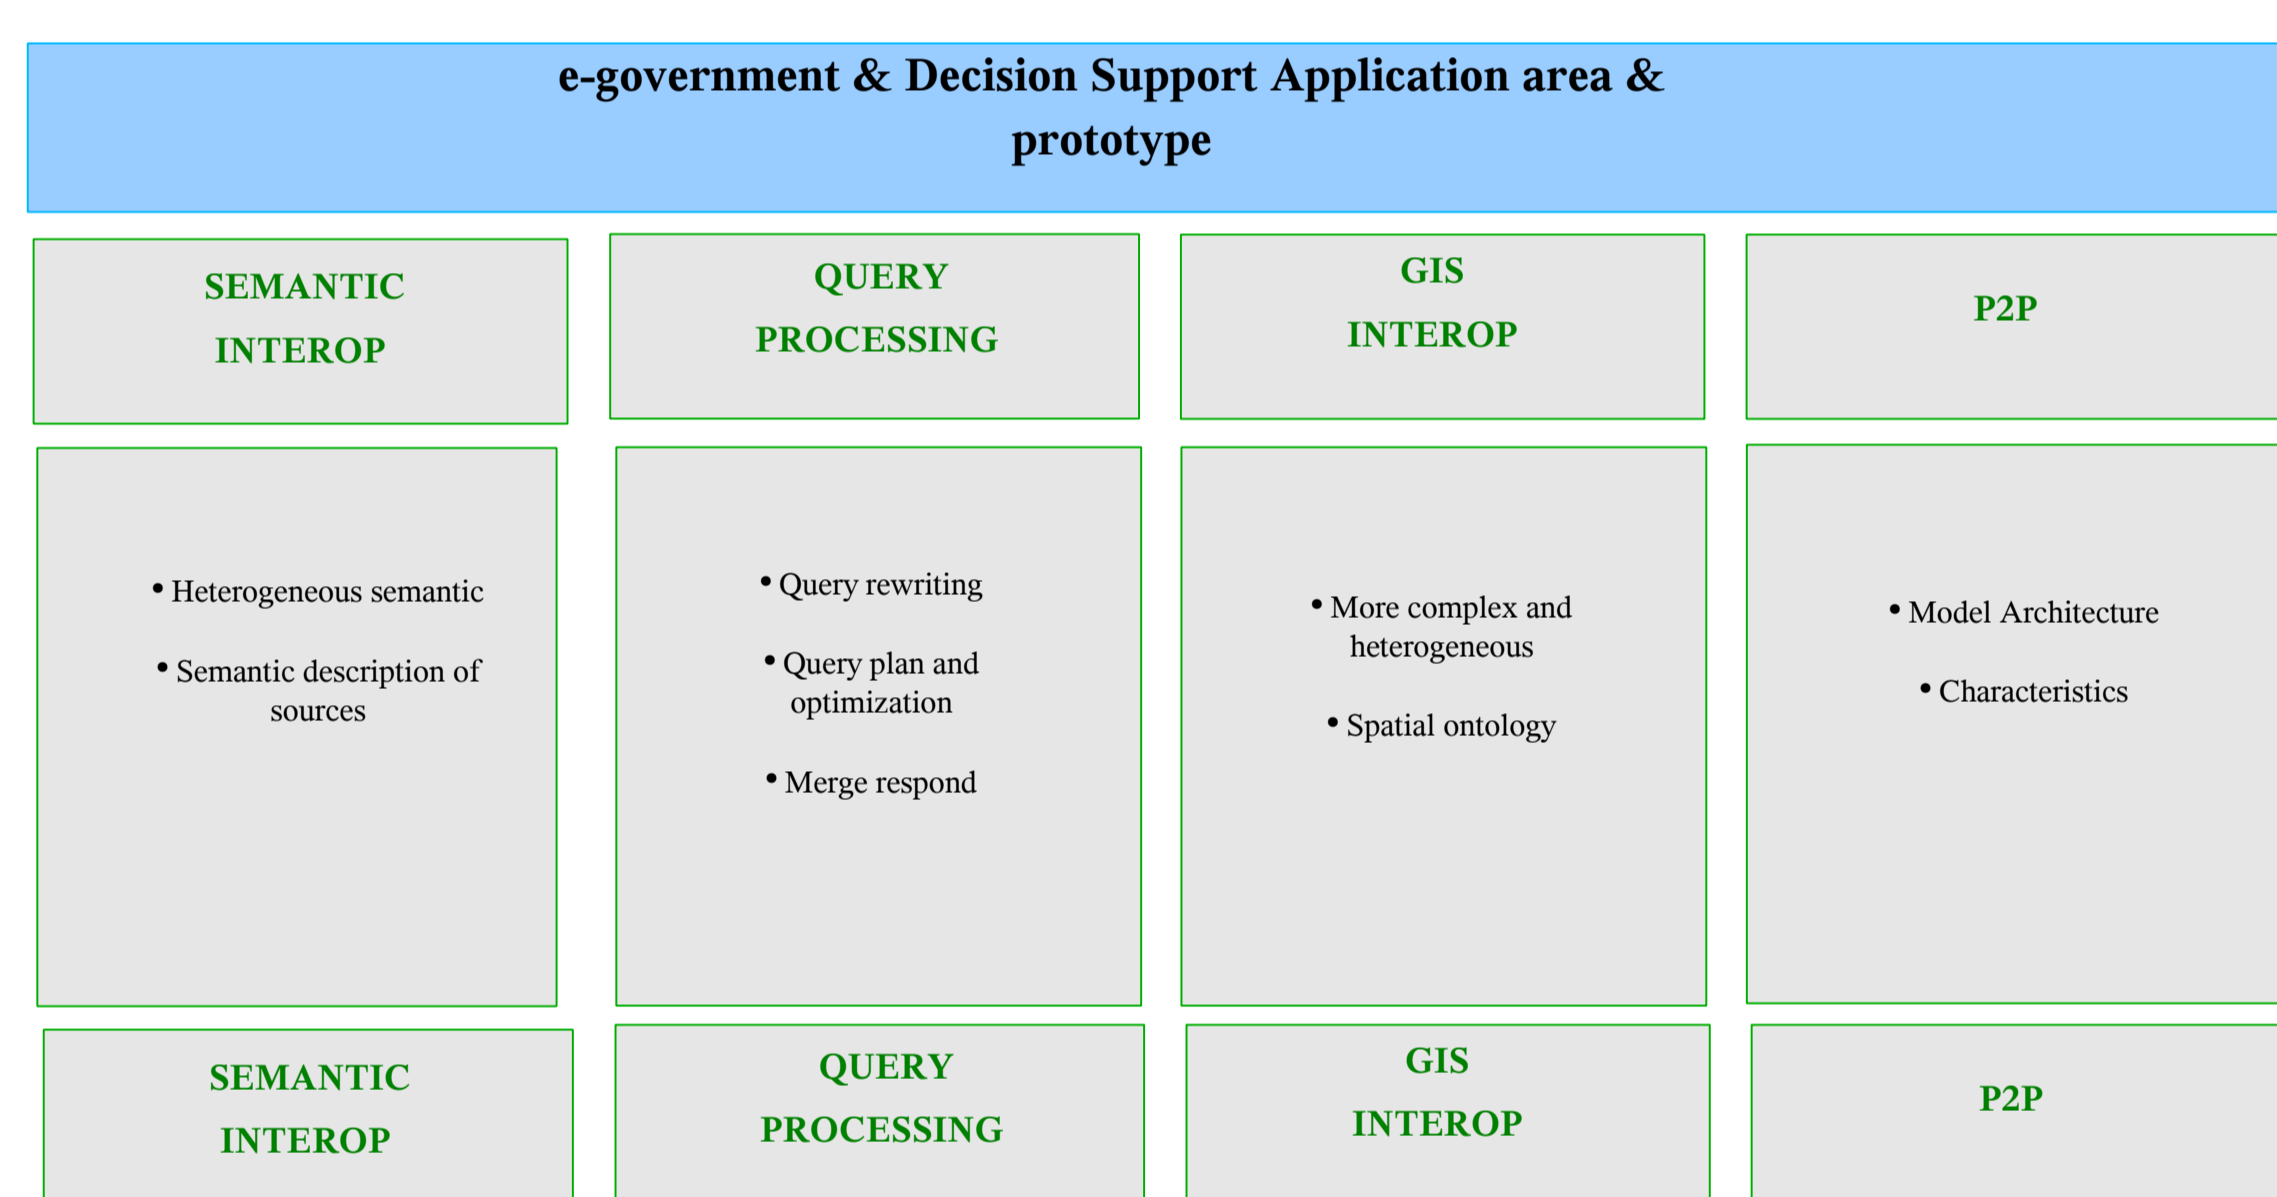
e-government & Decision Support Application area & prototype

SEMANTIC INTEROP

QUERY PROCESSING

GIS INTEROP

P2P

• Heterogeneous semantic
• Semantic description of sources

• Query rewriting
• Query plan and optimization
• Merge respond

• More complex and heterogeneous
• Spatial ontology

• Model Architecture
• Characteristics

SEMANTIC INTEROP

QUERY PROCESSING

GIS INTEROP

P2P